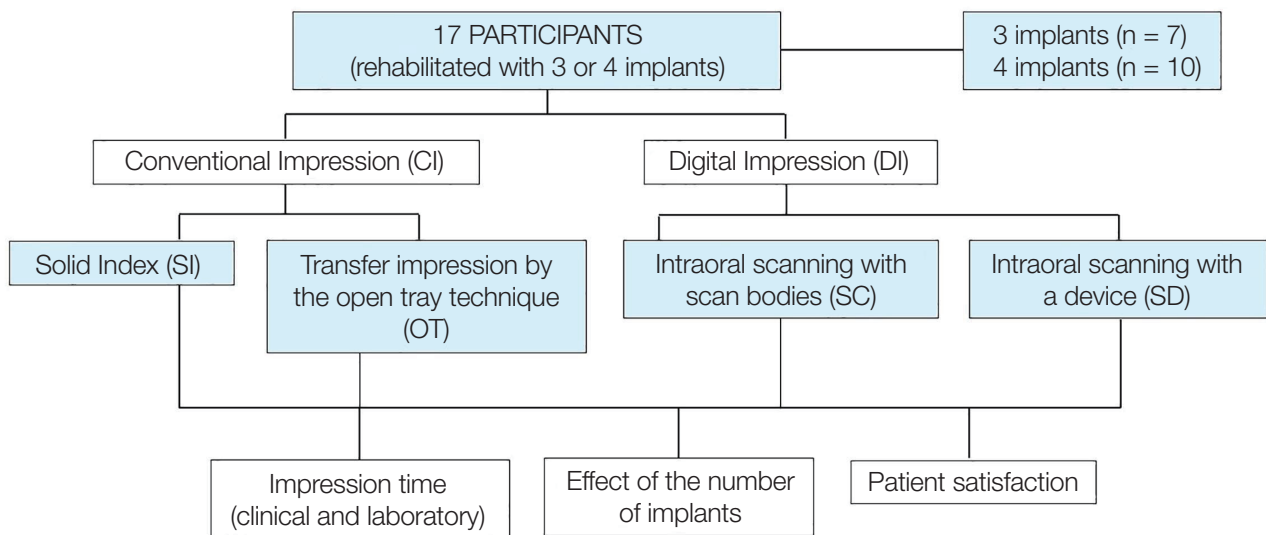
17 PARTICIPANTS
(rehabilitated with 3 or 4 implants)

3 implants (n = 7)
4 implants (n = 10)

Conventional Impression (CI)

Digital Impression (DI)

Solid Index (SI)

Transfer impression by the open tray technique (OT)

Intraoral scanning with scan bodies (SC)

Intraoral scanning with a device (SD)

Impression time (clinical and laboratory)

Effect of the number of implants

Patient satisfaction